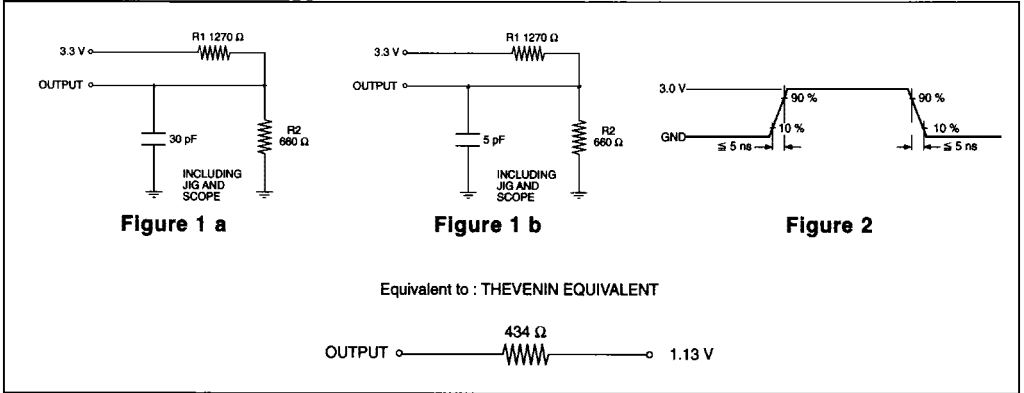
3.3 V
R1 1270 Ω
OUTPUT
30 pF
R2 660 Ω
INCLUDING JIG AND SCOPE
Figure 1 a

3.3 V
R1 1270 Ω
OUTPUT
5 pF
R2 660 Ω
INCLUDING JIG AND SCOPE
Figure 1 b

3.0 V
90 %
90 %
10 %
10 %
GND
≤ 5 ns
≤ 5 ns
Figure 2

Equivalent to : THEVENIN EQUIVALENT

434 Ω
OUTPUT
1.13 V